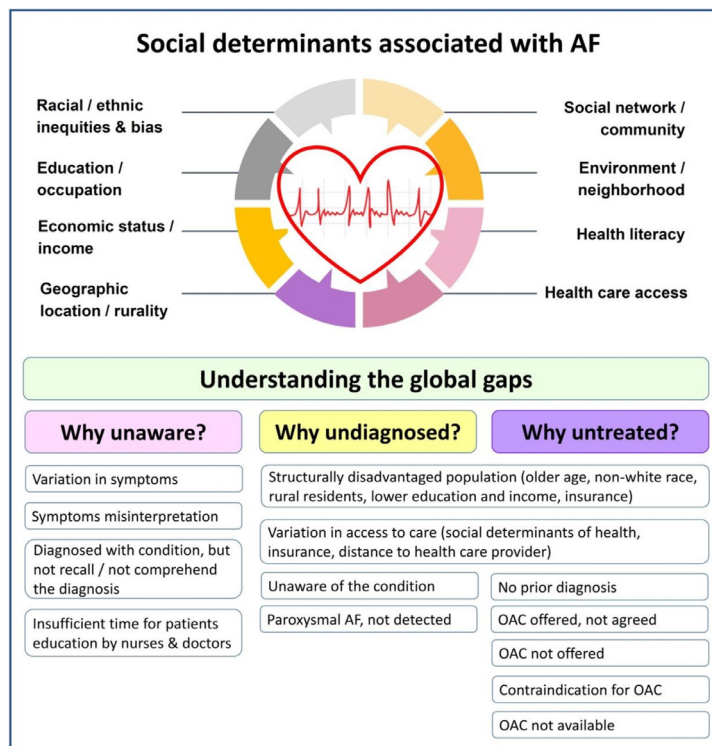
Social determinants associated with AF

Racial / ethnic inequities & bias

Education / occupation

Economic status / income

Geographic location / rurality

Social network / community

Environment / neighborhood

Health literacy

Health care access

Understanding the global gaps

Why unaware?

Why undiagnosed?

Why untreated?

Variation in symptoms

Symptoms misinterpretation

Diagnosed with condition, but not recall / not comprehend the diagnosis

Insufficient time for patients education by nurses & doctors

Structurally disadvantaged population (older age, non-white race, rural residents, lower education and income, insurance)

Variation in access to care (social determinants of health, insurance, distance to health care provider)

Unaware of the condition

Paroxysmal AF, not detected

No prior diagnosis

OAC offered, not agreed

OAC not offered

Contraindication for OAC

OAC not available